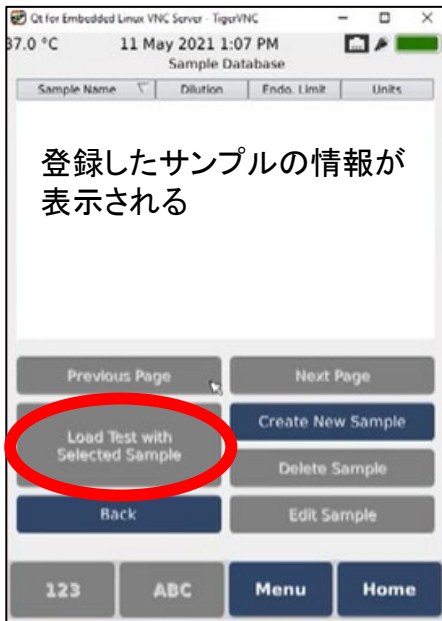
Qt for Embedded Linux VNC Server - TigerVNC

37.0 °C 11 May 2021 1:07 PM
Sample Database

| Sample Name | Dilution | Endo. Limit | Units |
|---|---|---|---|

登録したサンプルの情報が表示される

Previous Page
Next Page
Load Test with Selected Sample
Create New Sample
Delete Sample
Back
Edit Sample
123
ABC
Menu
Home